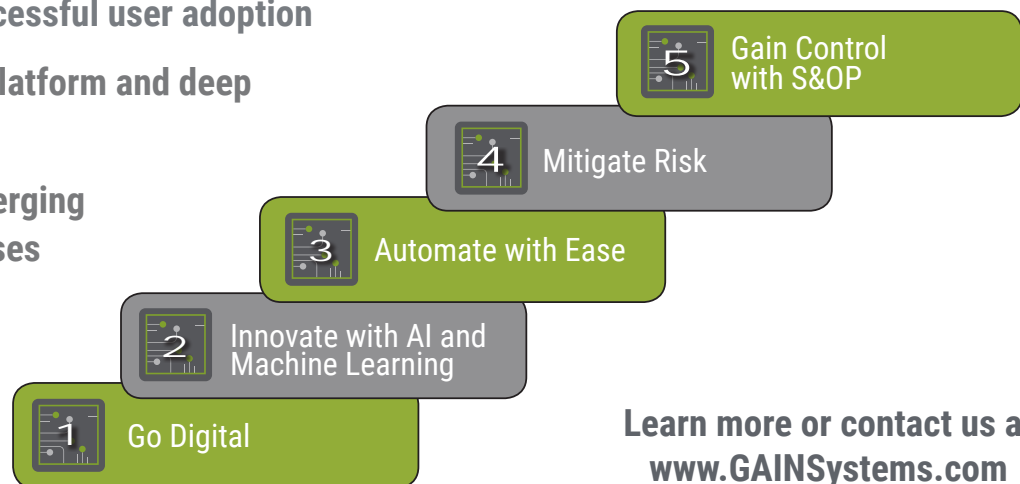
cessful user adoption

latform and deep

erging
ses

5 Gain Control with S&OP

4 Mitigate Risk

3 Automate with Ease

2 Innovate with AI and Machine Learning

1 Go Digital

Learn more or contact us a
www.GAINSystems.com